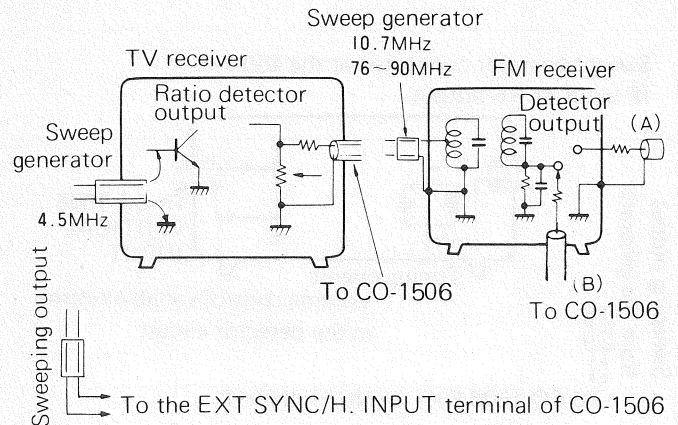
Sweep generator
10.7MHz
76～90MHz

TV receiver

Ratio detector output

Sweep generator

4.5MHz

To CO-1506

FM receiver

Detector output

(A)

(B)
To CO-1506

Sweeping output

To the EXT SYNC/H. INPUT terminal of CO-1506